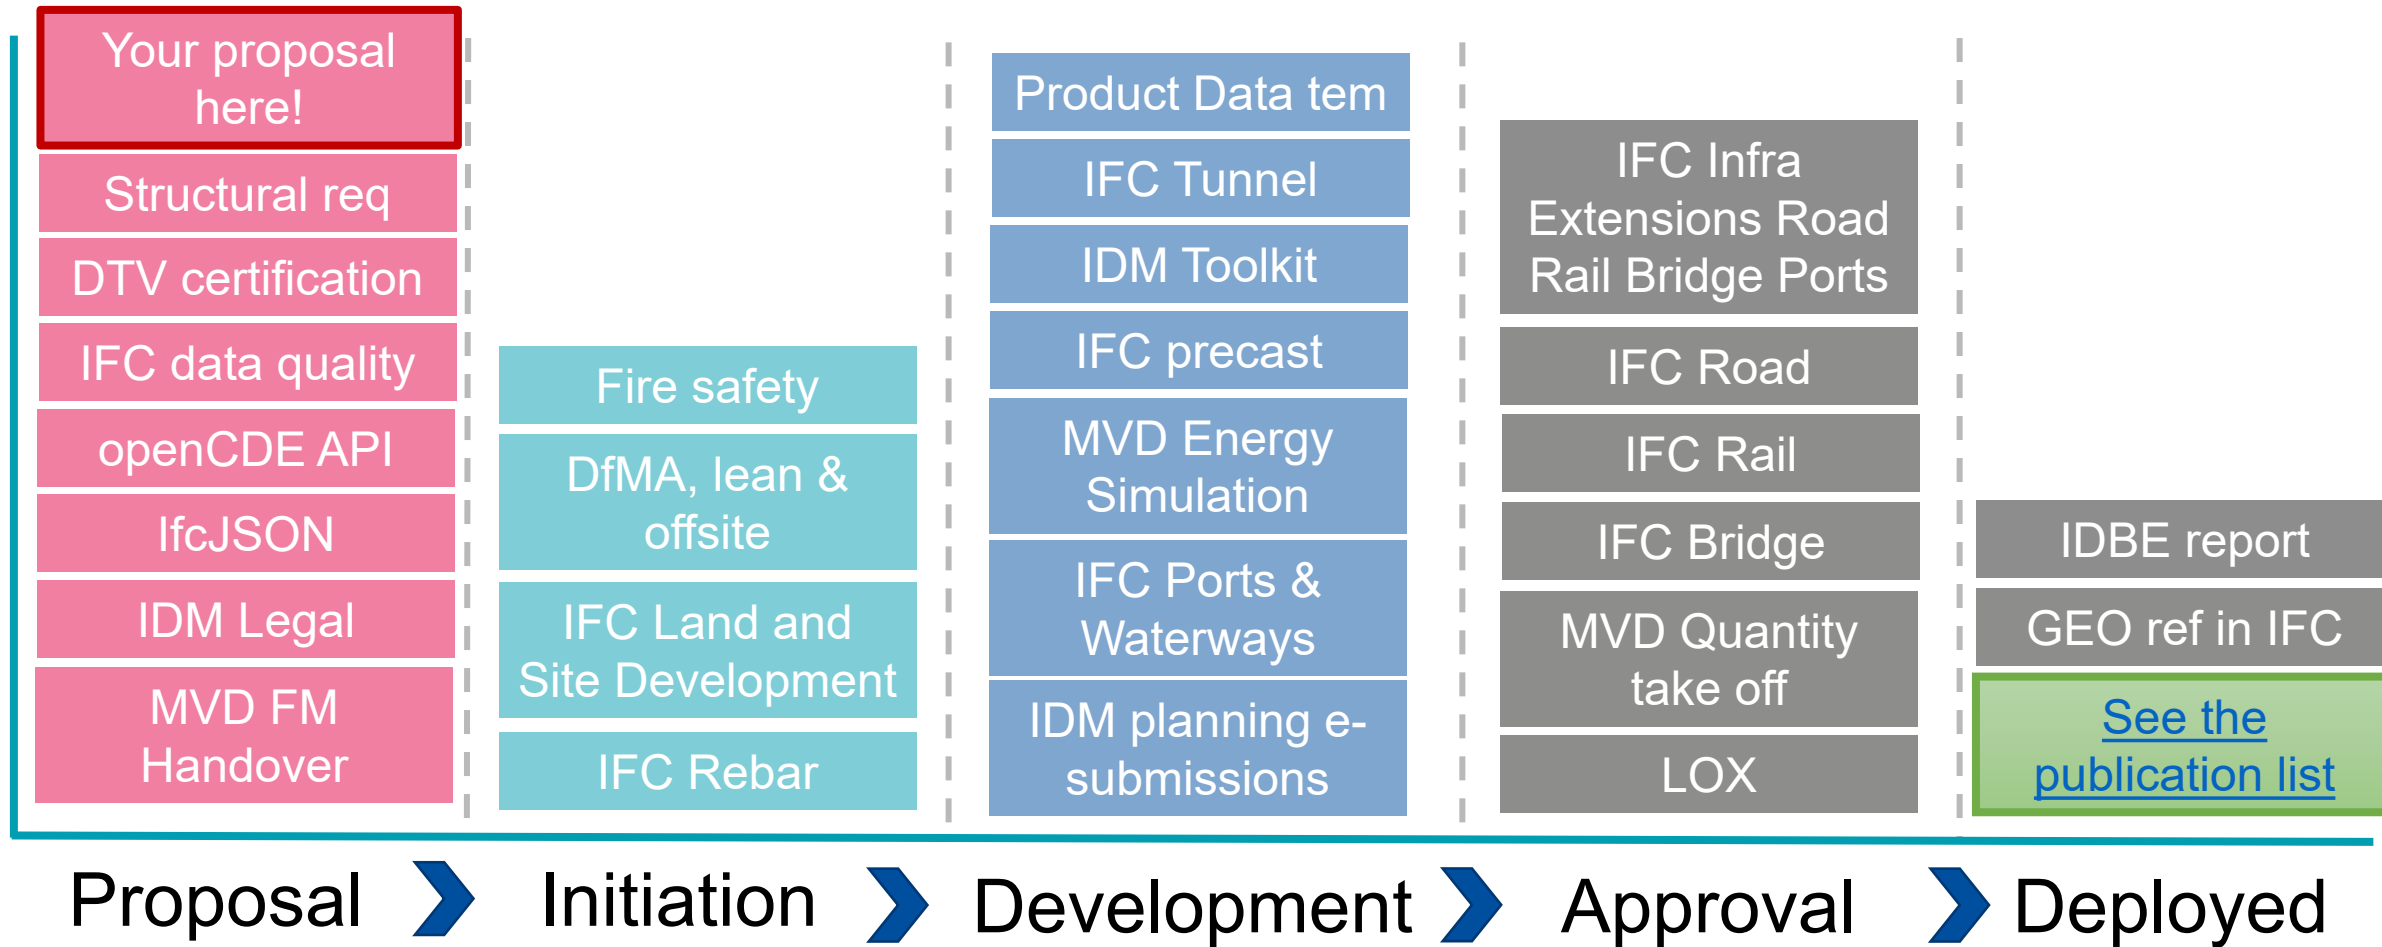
Your proposal here!

Structural req

DTV certification

IFC data quality

openCDE API

IfcJSON

IDM Legal

MVD FM Handover

Fire safety

DfMA, lean & offsite

IFC Land and Site Development

IFC Rebar

Product Data tem

IFC Tunnel

IDM Toolkit

IFC precast

MVD Energy Simulation

IFC Ports & Waterways

IDM planning e-submissions

IFC Infra Extensions Road Rail Bridge Ports

IFC Road

IFC Rail

IFC Bridge

MVD Quantity take off

LOX

IDBE report

GEO ref in IFC

See the publication list

Proposal Initiation Development Approval Deployed